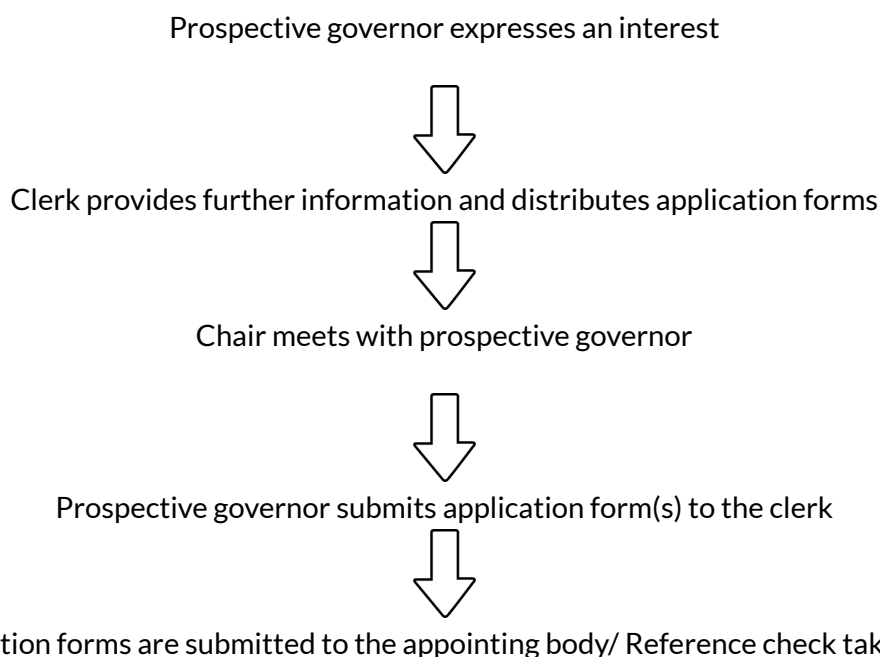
Prospective governor expresses an interest

Clerk provides further information and distributes application forms

Chair meets with prospective governor

Prospective governor submits application form(s) to the clerk

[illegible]tion forms are submitted to the appointing body/ Reference check tak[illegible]